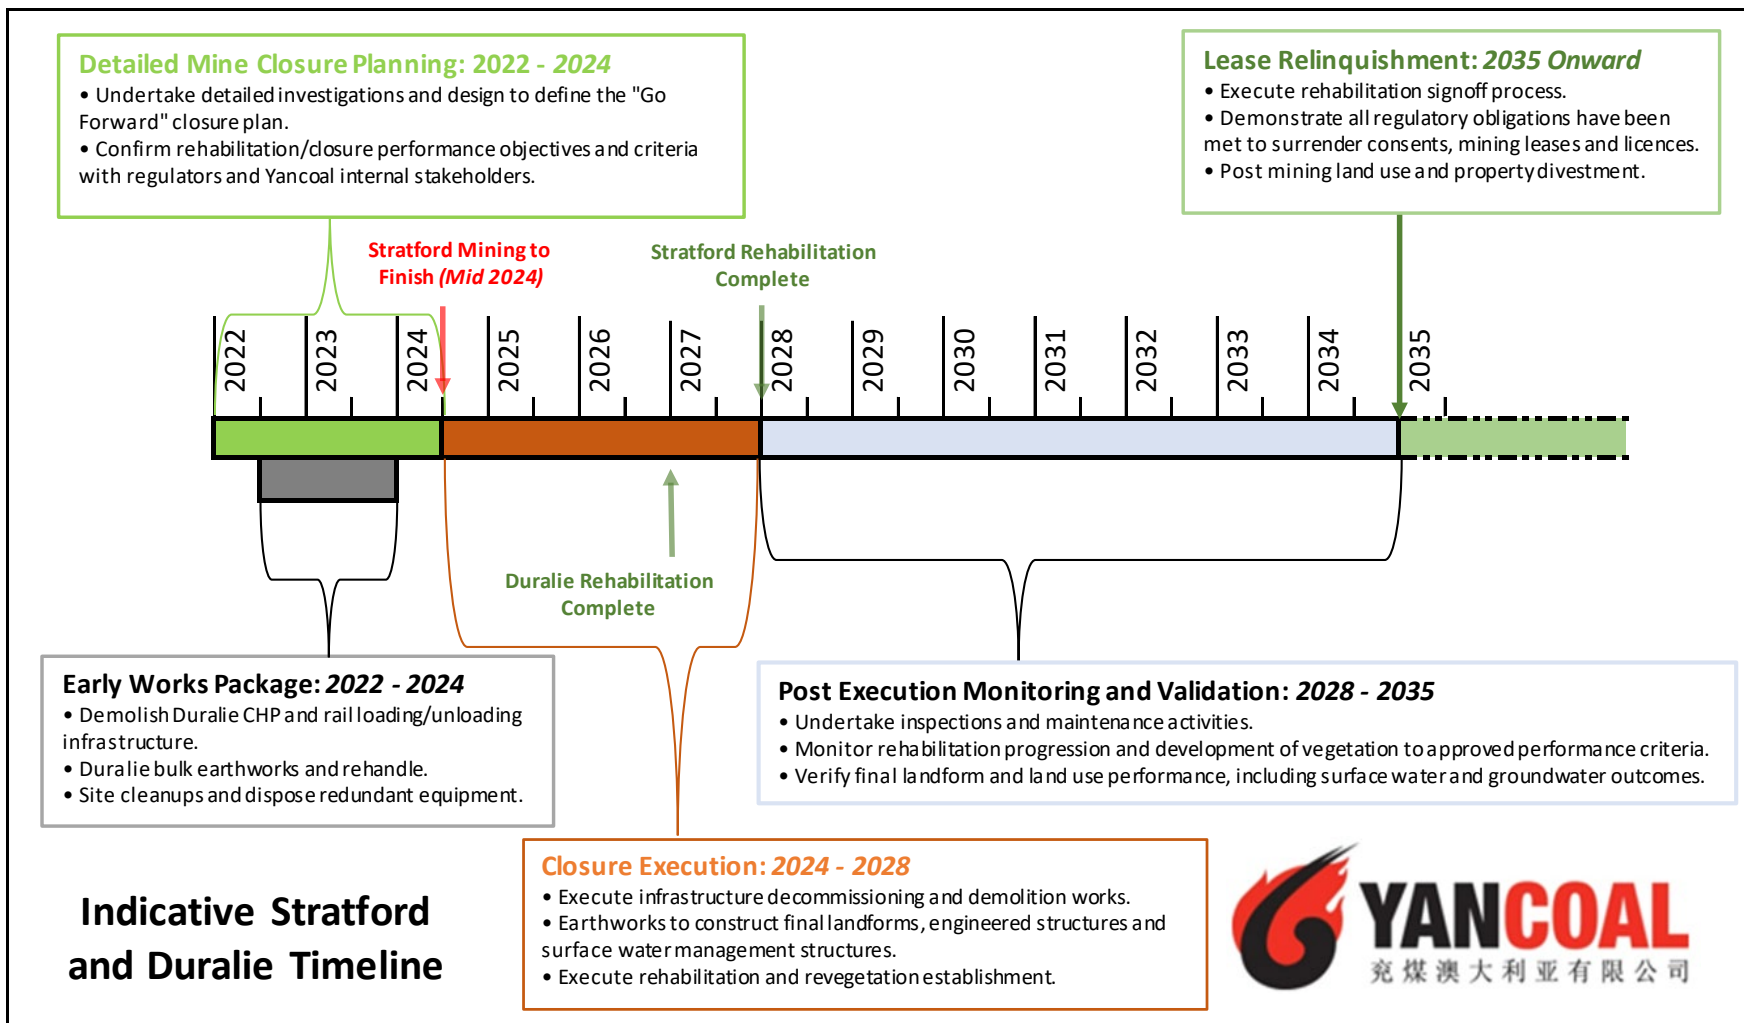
Detailed Mine Closure Planning: 2022 - 2024
• Undertake detailed investigations and design to define the "Go Forward" closure plan.
• Confirm rehabilitation/closure performance objectives and criteria with regulators and Yancoal internal stakeholders.

Lease Relinquishment: 2035 Onward
• Execute rehabilitation signoff process.
• Demonstrate all regulatory obligations have been met to surrender consents, mining leases and licences.
• Post mining land use and property divestment.

Stratford Mining to Finish (Mid 2024)

Stratford Rehabilitation Complete

2022
2023
2024
2025
2026
2027
2028
2029
2030
2031
2032
2033
2034
2035

Duralie Rehabilitation Complete

Early Works Package: 2022 - 2024
• Demolish Duralie CHP and rail loading/unloading infrastructure.
• Duralie bulk earthworks and rehandle.
• Site cleanups and dispose redundant equipment.

Post Execution Monitoring and Validation: 2028 - 2035
• Undertake inspections and maintenance activities.
• Monitor rehabilitation progression and development of vegetation to approved performance criteria.
• Verify final landform and land use performance, including surface water and groundwater outcomes.

Indicative Stratford and Duralie Timeline

Closure Execution: 2024 - 2028
• Execute infrastructure decommissioning and demolition works.
• Earthworks to construct final landforms, engineered structures and surface water management structures.
• Execute rehabilitation and revegetation establishment.

YANCOAL
兖煤澳大利亚有限公司